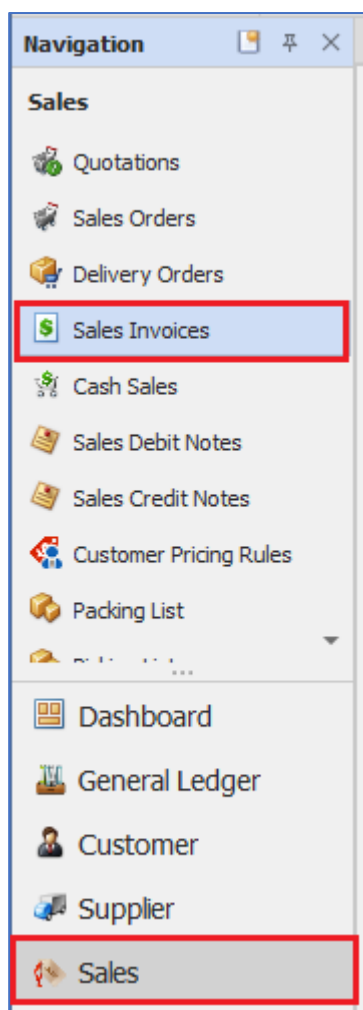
Navigation

Sales

Quotations

Sales Orders

Delivery Orders

Sales Invoices

Cash Sales

Sales Debit Notes

Sales Credit Notes

Customer Pricing Rules

Packing List

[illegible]

Dashboard

General Ledger

Customer

Supplier

Sales